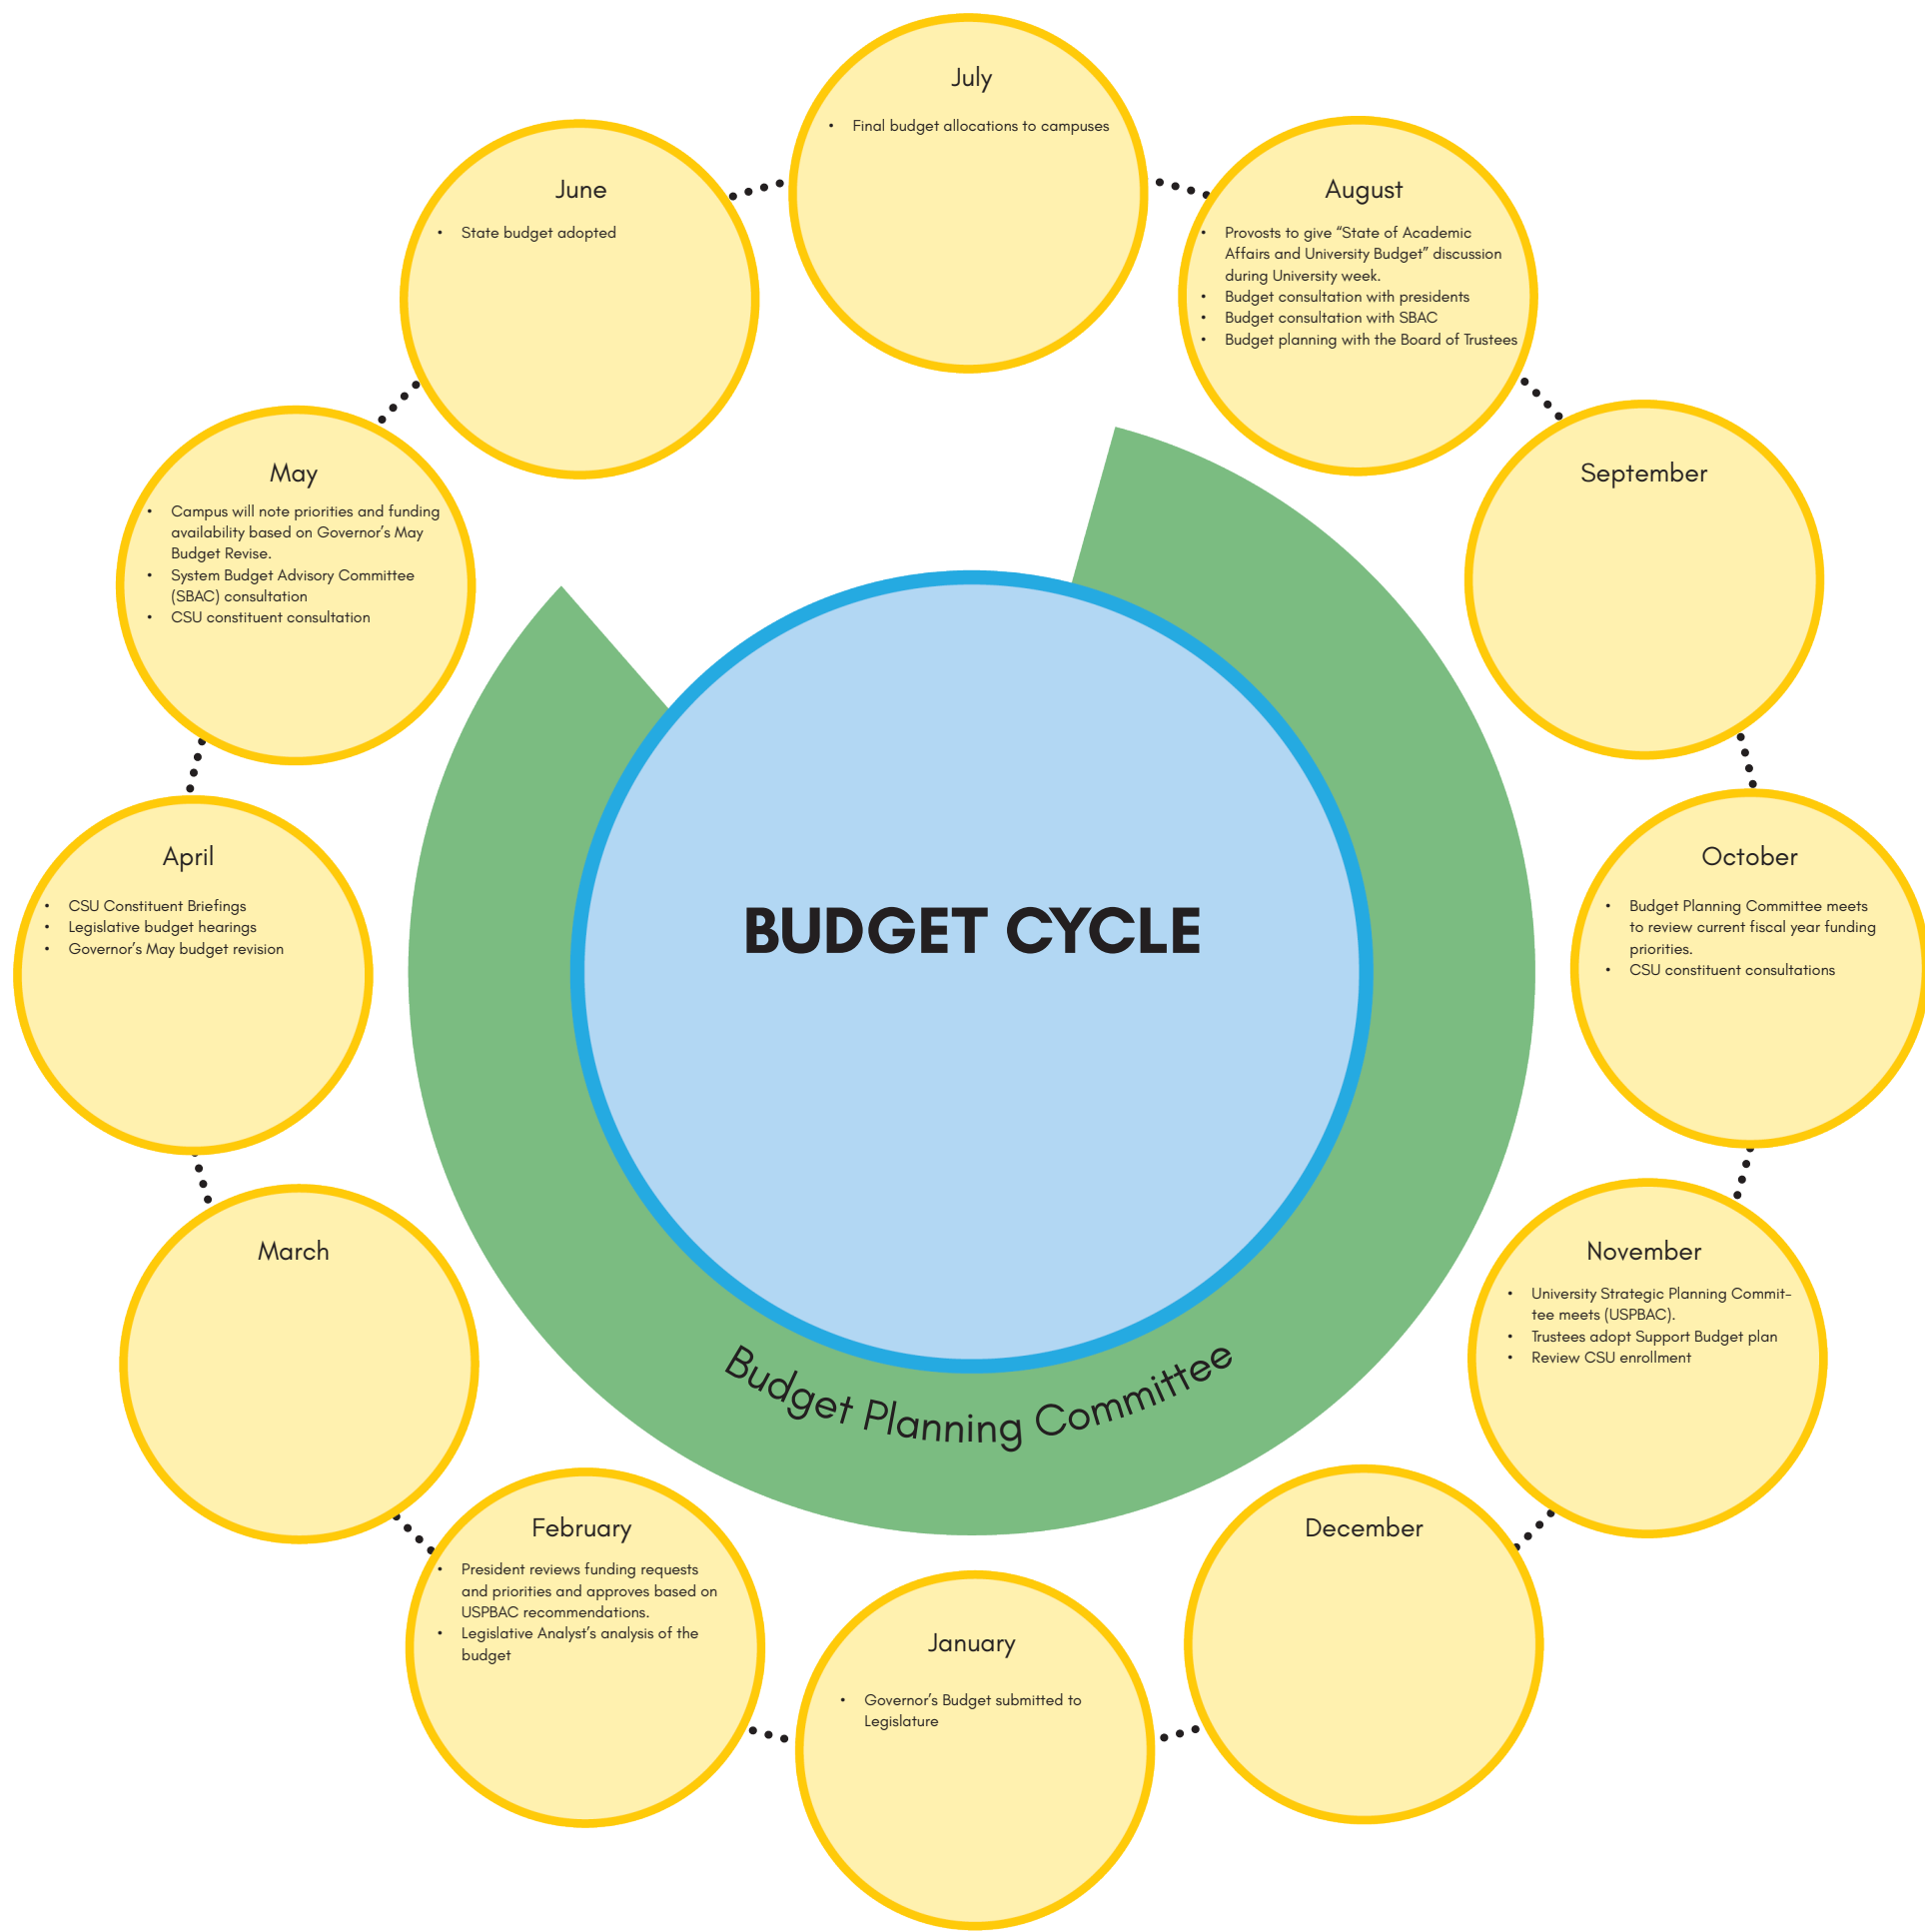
BUDGET CYCLE

Budget Planning Committee

July
- Final budget allocations to campuses

August
- Provosts to give "State of Academic Affairs and University Budget" discussion during University week.
- Budget consultation with presidents
- Budget consultation with SBAC
- Budget planning with the Board of Trustees

September

October
- Budget Planning Committee meets to review current fiscal year funding priorities.
- CSU constituent consultations

November
- University Strategic Planning Committee meets (USPBAC).
- Trustees adopt Support Budget plan
- Review CSU enrollment

December

January
- Governor's Budget submitted to Legislature

February
- President reviews funding requests and priorities and approves based on USPBAC recommendations.
- Legislative Analyst's analysis of the budget

March

April
- CSU Constituent Briefings
- Legislative budget hearings
- Governor's May budget revision

May
- Campus will note priorities and funding availability based on Governor's May Budget Revise.
- System Budget Advisory Committee (SBAC) consultation
- CSU constituent consultation

June
- State budget adopted